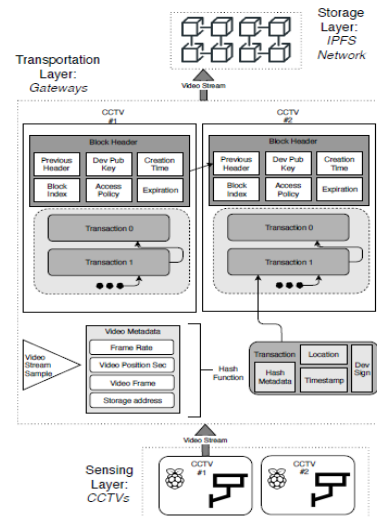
Storage Layer: IPFS Network

Transportation Layer: Gateways

Video Stream

CCTV #1

Block Header

Previous Header

Dev Pub Key

Creation Time

Block Index

Access Policy

Expiration

Transaction 0

Transaction 1

CCTV #2

Block Header

Previous Header

Dev Pub Key

Creation Time

Block Index

Access Policy

Expiration

Transaction 0

Transaction 1

Video Stream Sample

Video Metadata

Frame Rate

Video Position Sec

Video Frame

Storage address

Hash Function

Transaction

Location

Hash Metadata

Timestamp

Dev Sign

Video Stream

Sensing Layer: CCTVs

CCTV #1

CCTV #2